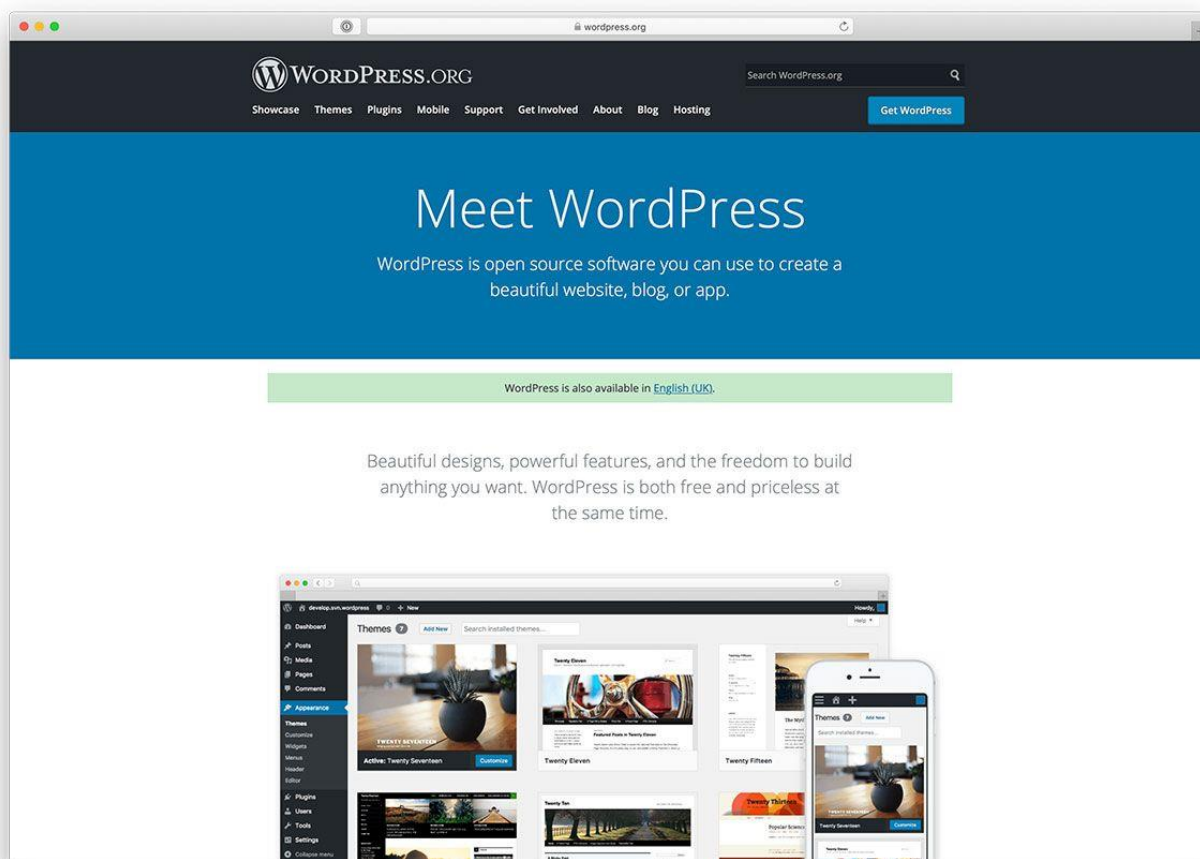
wordpress.org

WordPress.org

Search WordPress.org

Showcase Themes Plugins Mobile Support Get Involved About Blog Hosting

Get WordPress

Meet WordPress

WordPress is open source software you can use to create a beautiful website, blog, or app.

WordPress is also available in English (UK).

Beautiful designs, powerful features, and the freedom to build anything you want. WordPress is both free and priceless at the same time.

develop.svn.wordpress + New Howdy,

Help

Dashboard
Posts
Media
Pages
Comments
Appearance
Themes
Customize
Widgets
Menus
Header
Editor
Plugins
Users
Tools
Settings
Collapse menu

Themes 7 Add New Search installed themes...

TWENTY SEVENTEEN
Active: Twenty Seventeen Customize

Twenty Eleven
Featured Posts in Twenty Eleven
Twenty Eleven

Twenty Fifteen

Twenty Ten

Twenty Thirteen
Popular Science

Themes 7 Add New
Search installed themes...
Twenty Seventeen Customize